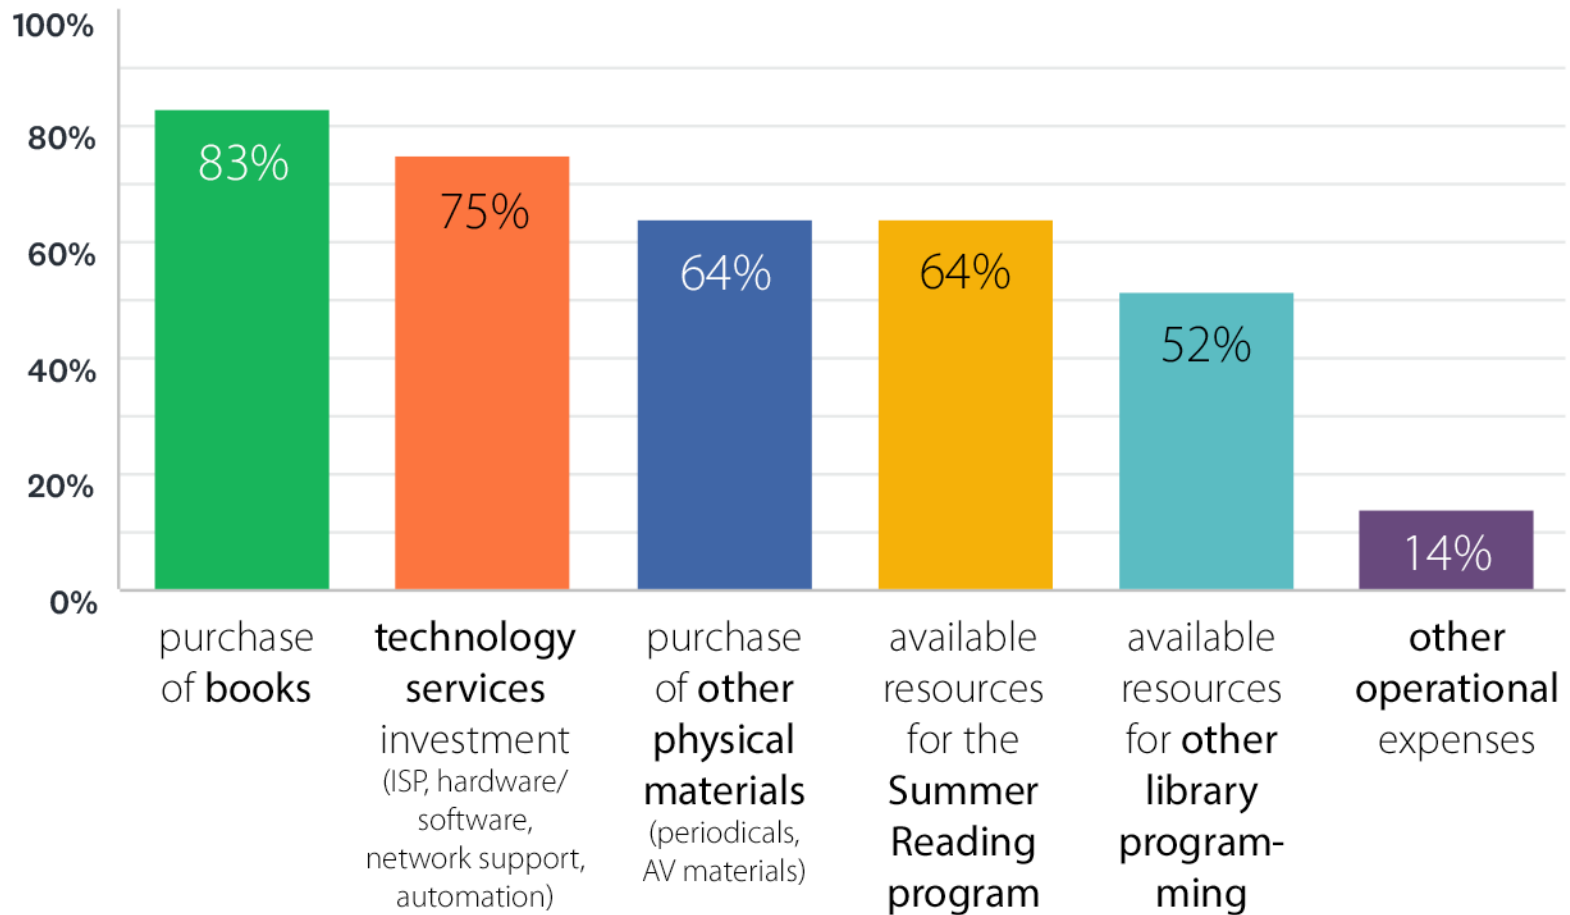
100%
80%
60%
40%
20%
0%

83%
75%
64%
64%
52%
14%

purchase of books

technology services investment (ISP, hardware/ software, network support, automation)

purchase of other physical materials (periodicals, AV materials)

available resources for the Summer Reading program

available resources for other library programming

other operational expenses